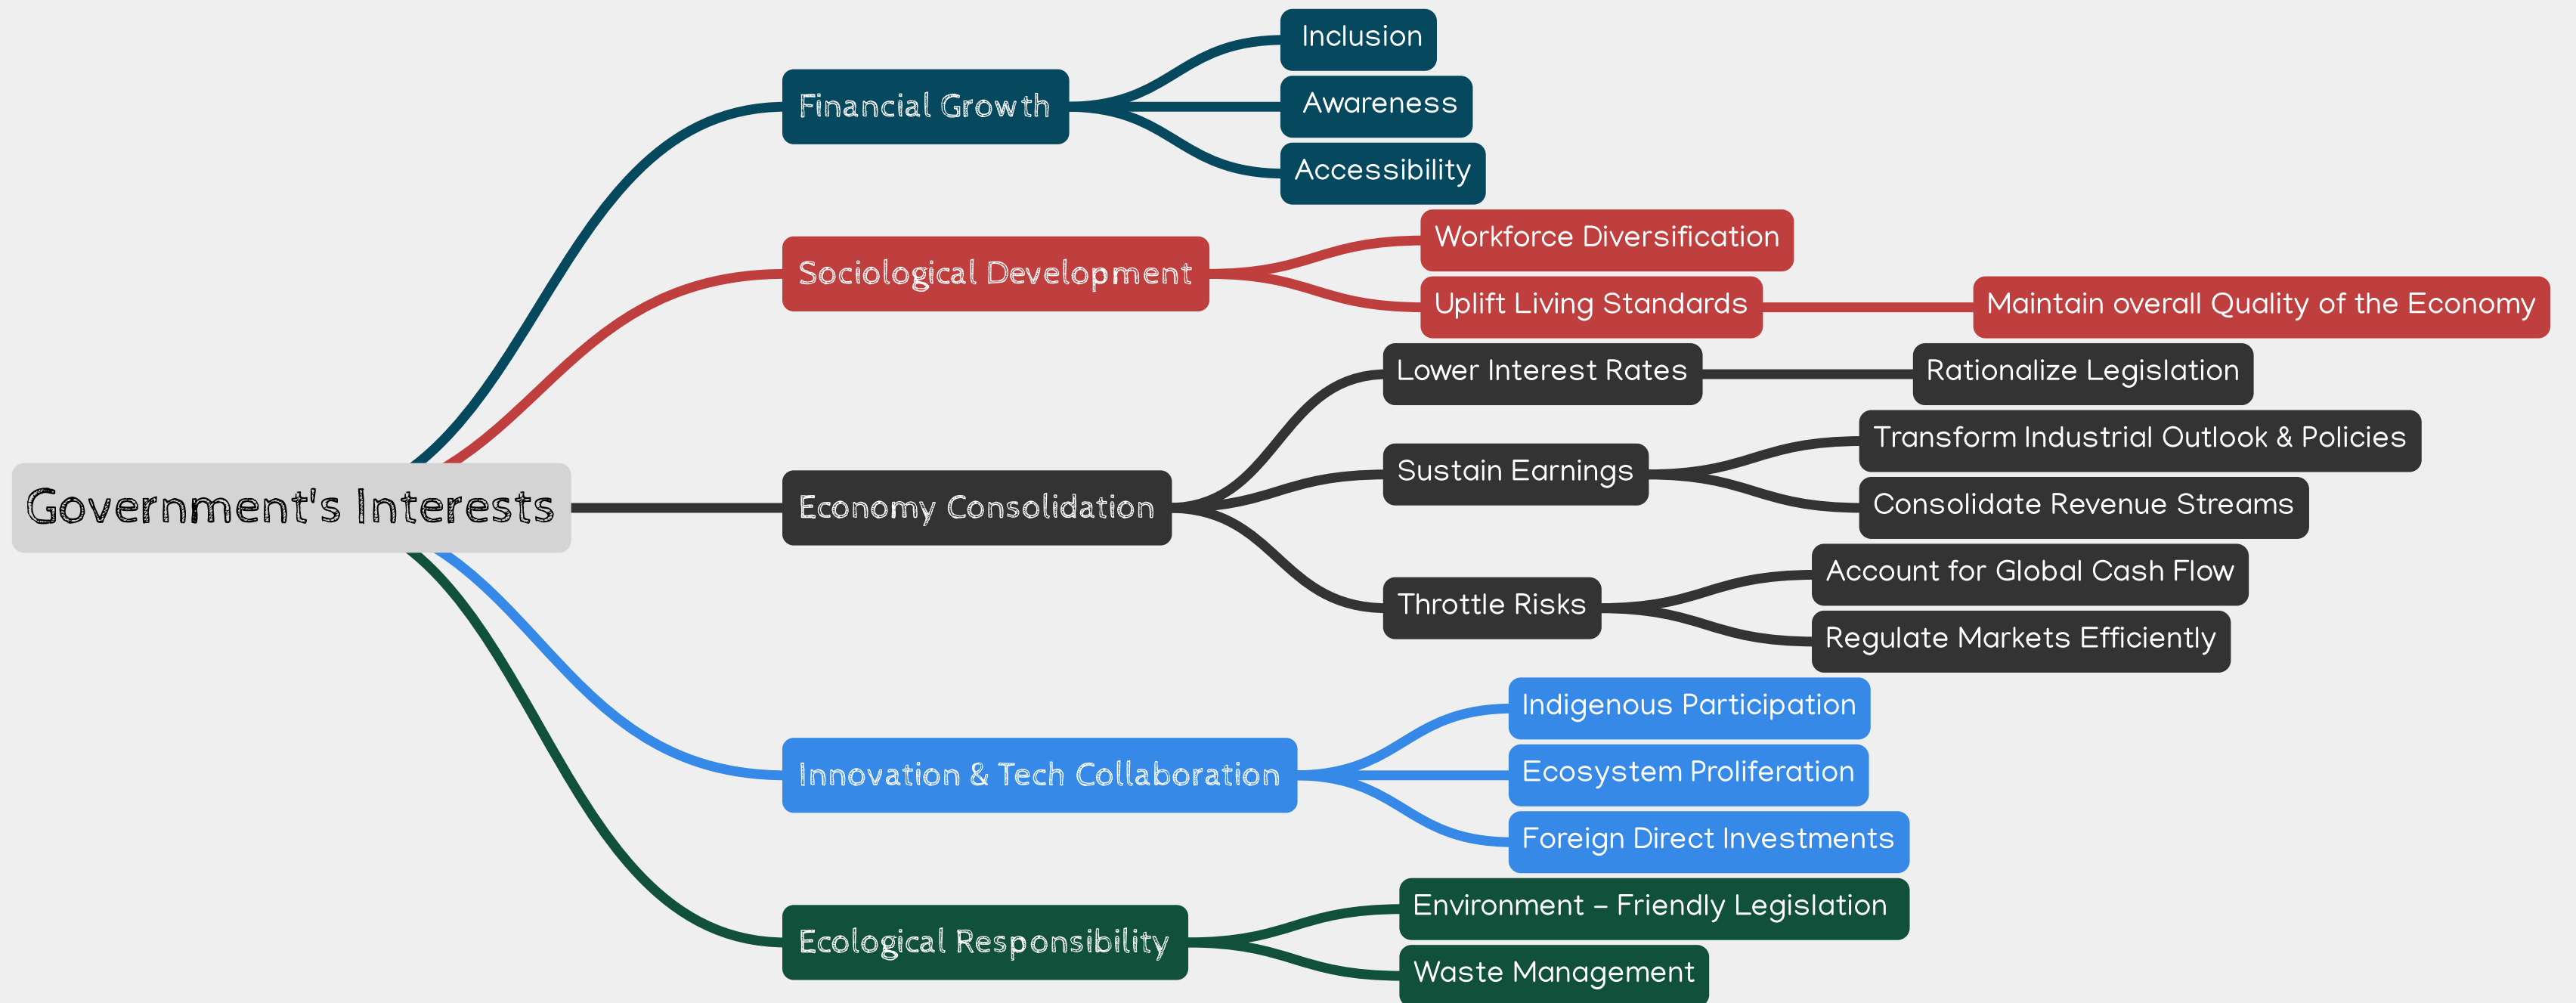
Government's Interests

Financial Growth
Inclusion
Awareness
Accessibility

Sociological Development
Workforce Diversification
Uplift Living Standards
Maintain overall Quality of the Economy

Economy Consolidation
Lower Interest Rates
Rationalize Legislation
Sustain Earnings
Transform Industrial Outlook & Policies
Consolidate Revenue Streams
Throttle Risks
Account for Global Cash Flow
Regulate Markets Efficiently

Innovation & Tech Collaboration
Indigenous Participation
Ecosystem Proliferation
Foreign Direct Investments

Ecological Responsibility
Environment – Friendly Legislation
Waste Management